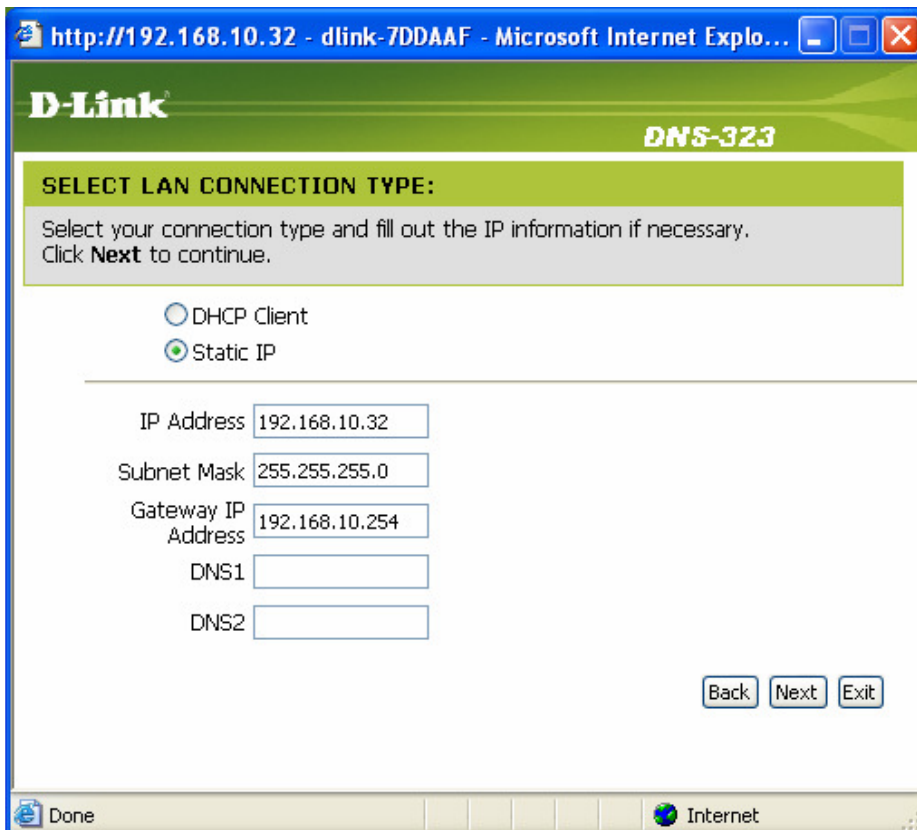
http://192.168.10.32 - dlink-7DDAAF - Microsoft Internet Explo...

D-Link

DNS-323

SELECT LAN CONNECTION TYPE:

Select your connection type and fill out the IP information if necessary. Click **Next** to continue.

DHCP Client

Static IP

| | |
|---|---|
| IP Address | 192.168.10.32 |
| Subnet Mask | 255.255.255.0 |
| Gateway IP Address | 192.168.10.254 |
| DNS1 | |
| DNS2 | |

Back Next Exit

Done

Internet